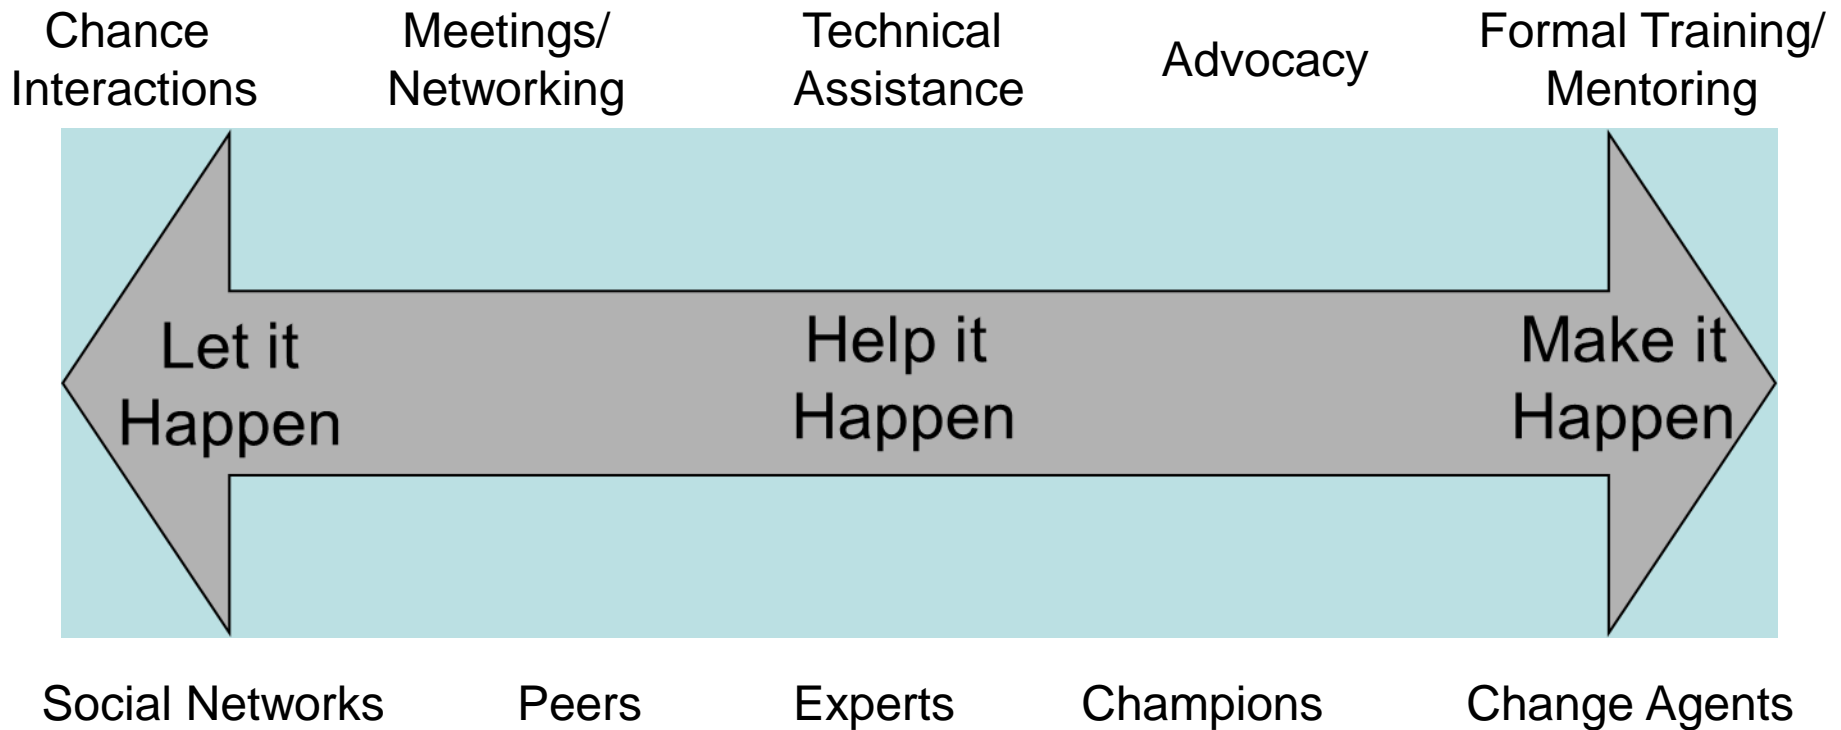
Chance Interactions

Meetings/ Networking

Technical Assistance

Advocacy

Formal Training/ Mentoring

Let it Happen

Help it Happen

Make it Happen

Social Networks

Peers

Experts

Champions

Change Agents